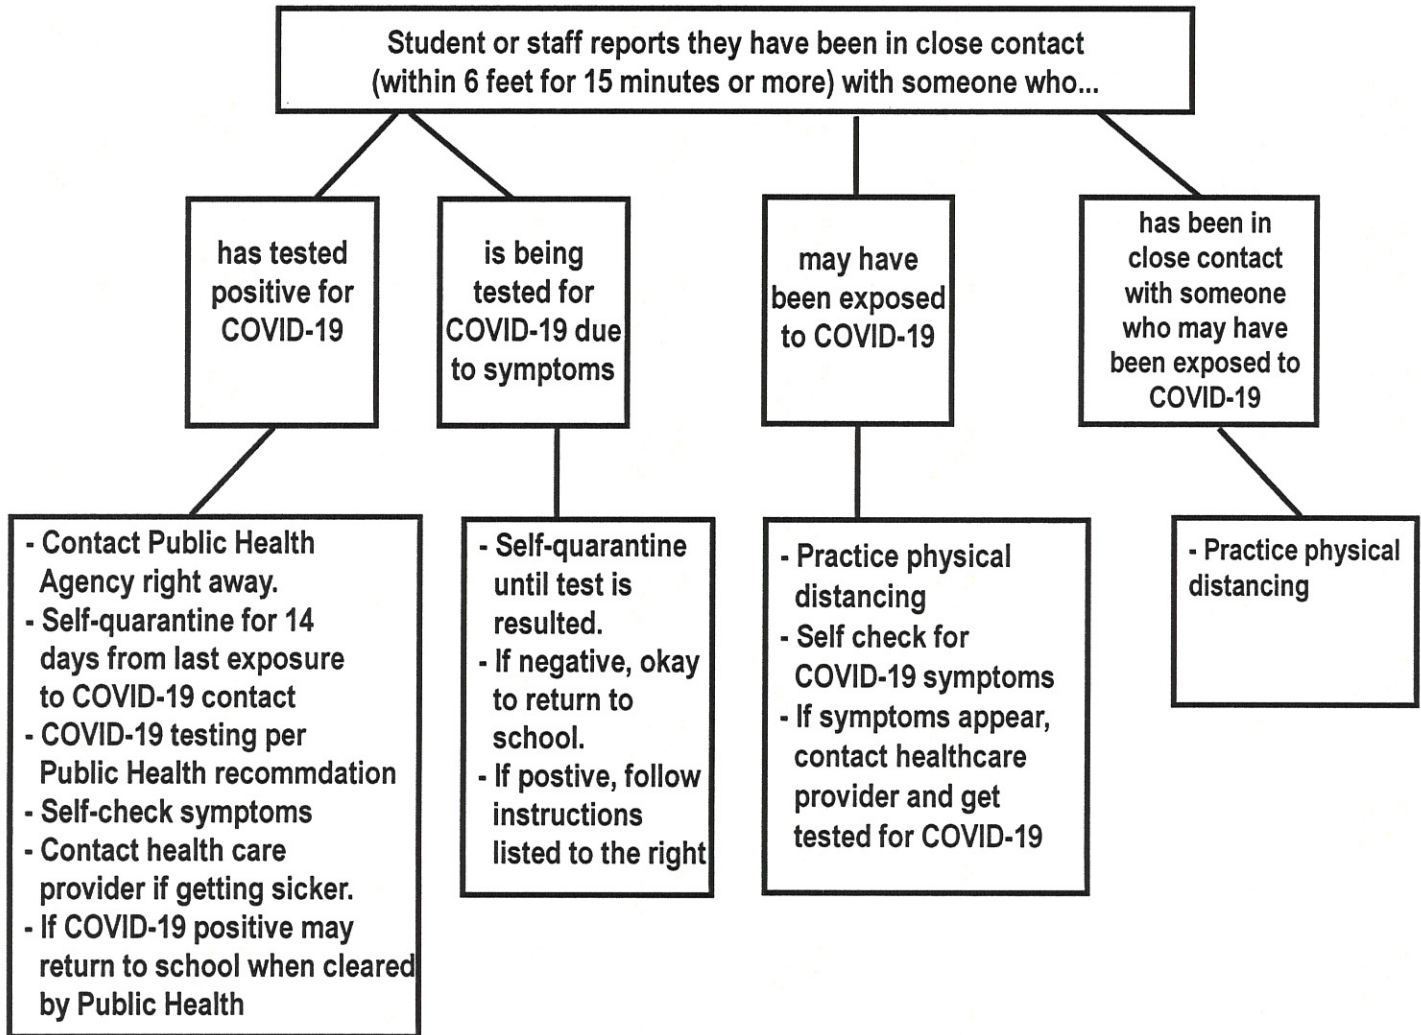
Student or staff reports they have been in close contact (within 6 feet for 15 minutes or more) with someone who...

has tested positive for COVID-19

- Contact Public Health Agency right away.
- Self-quarantine for 14 days from last exposure to COVID-19 contact
- COVID-19 testing per Public Health recommdation
- Self-check symptoms
- Contact health care provider if getting sicker.
- If COVID-19 positive may return to school when cleared by Public Health

is being tested for COVID-19 due to symptoms

- Self-quarantine until test is resulted.
- If negative, okay to return to school.
- If postive, follow instructions listed to the right

may have been exposed to COVID-19

- Practice physical distancing
- Self check for COVID-19 symptoms
- If symptoms appear, contact healthcare provider and get tested for COVID-19

has been in close contact with someone who may have been exposed to COVID-19

- Practice physical distancing